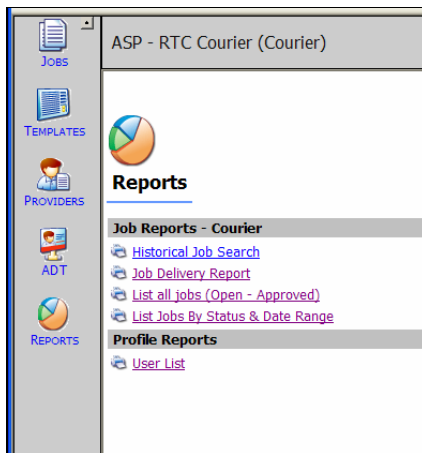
JOBS
TEMPLATES
PROVIDERS
ADT
REPORTS

ASP - RTC Courier (Courier)

Reports

Job Reports - Courier
Historical Job Search
Job Delivery Report
List all jobs (Open - Approved)
List Jobs By Status & Date Range

Profile Reports
User List